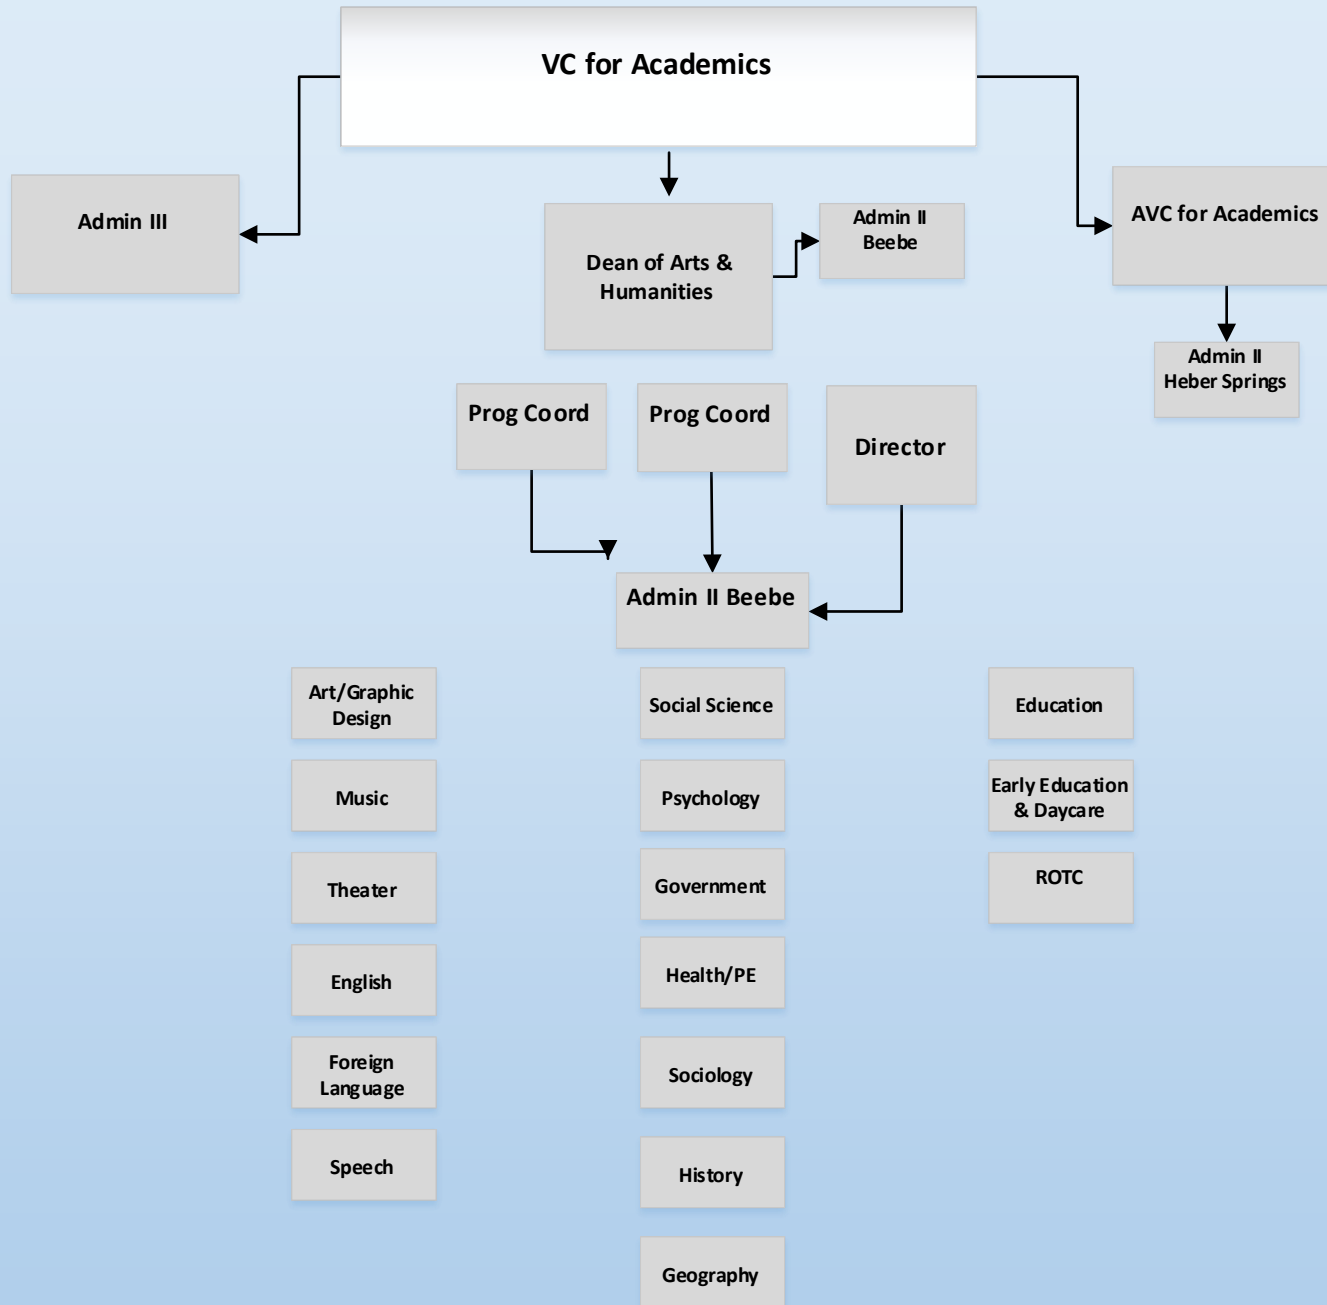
VC for Academics

Admin III

Dean of Arts & Humanities

Admin II Beebe

AVC for Academics

Admin II Heber Springs

Prog Coord

Prog Coord

Director

Admin II Beebe

Art/Graphic Design

Music

Theater

English

Foreign Language

Speech

Social Science

Psychology

Government

Health/PE

Sociology

History

Geography

Education

Early Education & Daycare

ROTC